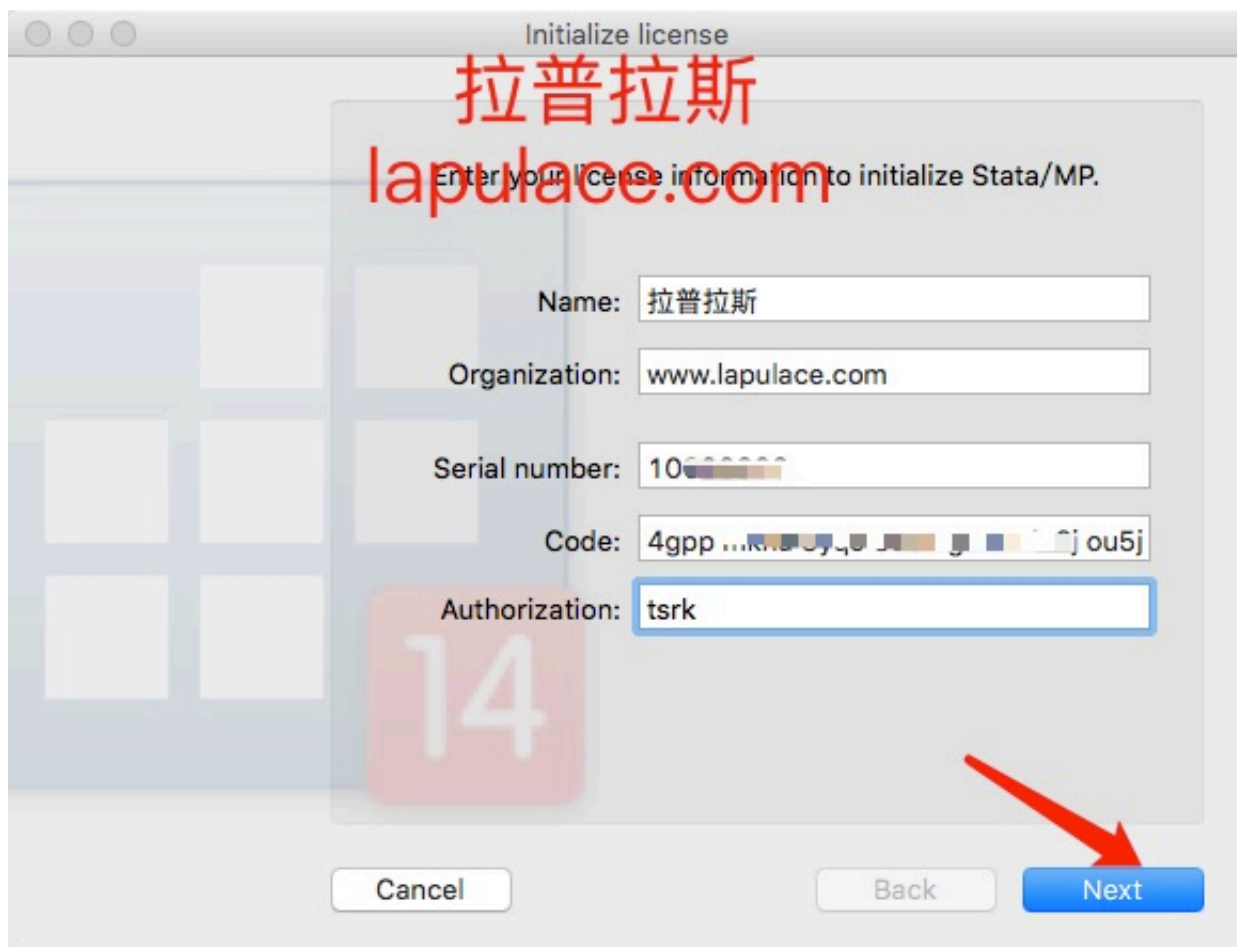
Initialize license

拉普拉斯
lapulace.com

Enter your license information to initialize Stata/MP.

Name: 拉普拉斯

Organization: www.lapulace.com

Serial number: 10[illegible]

Code: 4gpp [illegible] j ou5j

Authorization: tsrk

14

Cancel

Back

Next